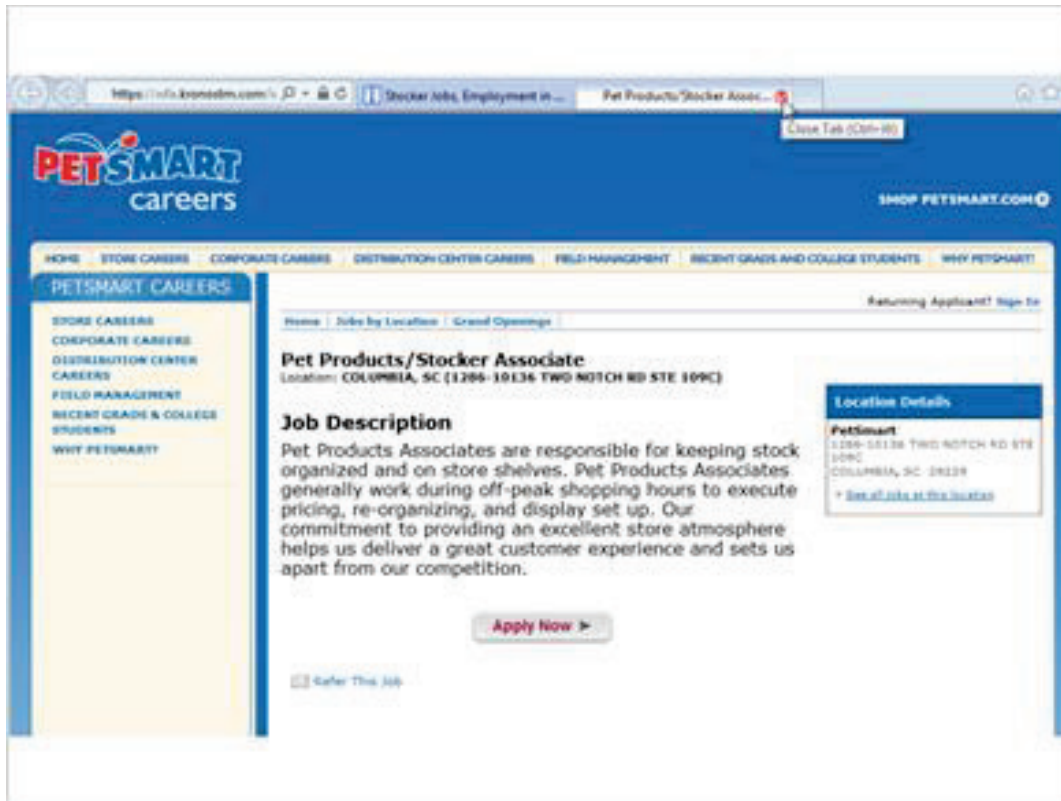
https://info.kronosdm.com/ Stocker Jobs, Employment in ... Pet Products/Stocker Assoc... Close Tab (Ctrl+W)

PETSMART careers

SHOP PETSMART.COM

HOME STORE CAREERS CORPORATE CAREERS DISTRIBUTION CENTER CAREERS FIELD MANAGEMENT RECENT GRADS AND COLLEGE STUDENTS WHY PETSMART?

PETSMART CAREERS

STORE CAREERS
CORPORATE CAREERS
DISTRIBUTION CENTER CAREERS
FIELD MANAGEMENT
RECENT GRADS & COLLEGE STUDENTS
WHY PETSMART?

Returning Applicant? Sign In

Home | Jobs by Location | Grand Openings

Pet Products/Stocker Associate
Location: COLUMBIA, SC (1206-10136 TWO NOTCH RD STE 109C)

Job Description
Pet Products Associates are responsible for keeping stock organized and on store shelves. Pet Products Associates generally work during off-peak shopping hours to execute pricing, re-organizing, and display set up. Our commitment to providing an excellent store atmosphere helps us deliver a great customer experience and sets us apart from our competition.

Apply Now ➤

Refer This Job

Location Details
PetSmart
1206-10136 TWO NOTCH RD STE 109C
COLUMBIA, SC 29229
» See all jobs at this location